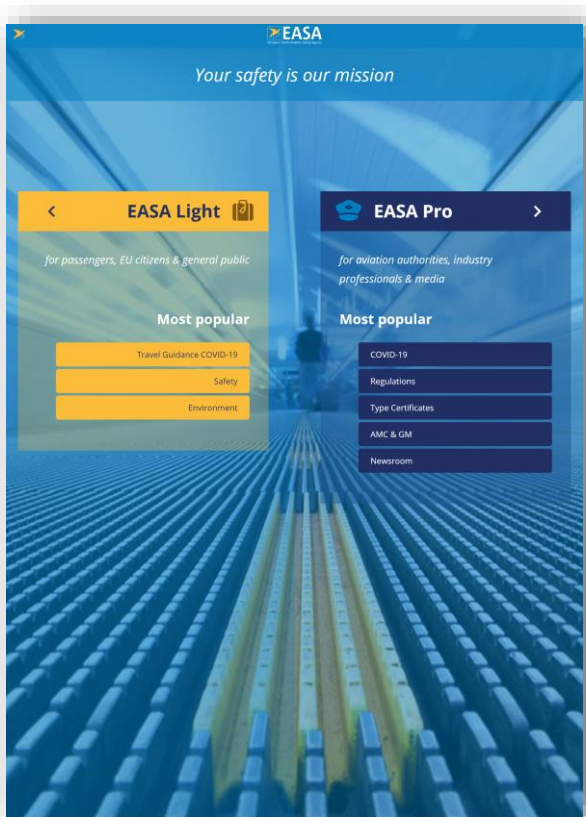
EASA

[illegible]

Your safety is our mission

‹ EASA Light

for passengers, EU citizens & general public

Most popular

Travel Guidance COVID-19

Safety

Environment

EASA Pro ›

for aviation authorities, industry professionals & media

Most popular

COVID-19

Regulations

Type Certificates

AMC & GM

Newsroom